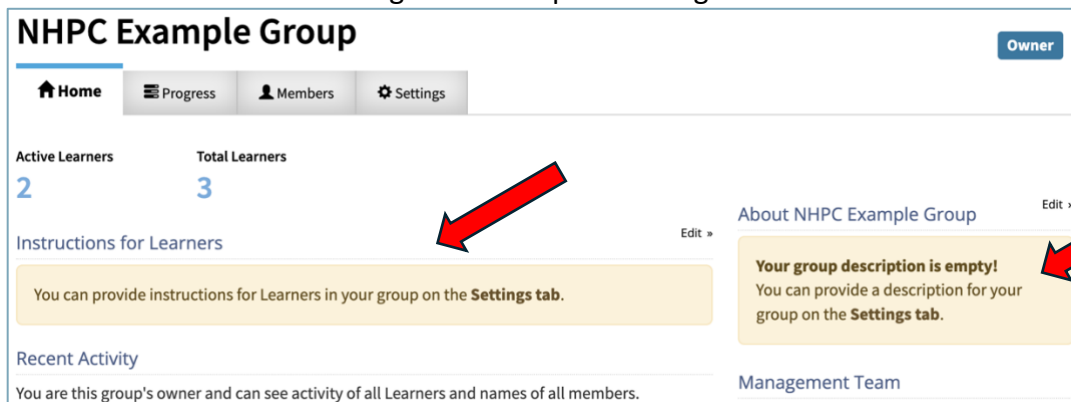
NHPC Example Group

Owner

Home Progress Members Settings

Active Learners
2

Total Learners
3

Instructions for Learners

Edit »

You can provide instructions for Learners in your group on the **Settings tab**.

Recent Activity

You are this group's owner and can see activity of all Learners and names of all members.

About NHPC Example Group

Edit »

**Your group description is empty!**
You can provide a description for your group on the **Settings tab**.

Management Team